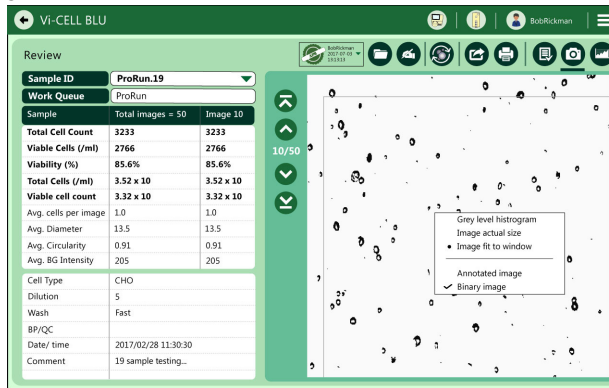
Vi-CELL BLU

BobRickman

Review

BobRickman 2017 07 03 191919

| Sample ID | ProRun.19 | |
|---|---|---|
| Work Queue | ProRun | |
| Sample | Total images = 50 | Image 10 |
| Total Cell Count | 3233 | 3233 |
| Viable Cells (/ml) | 2766 | 2766 |
| Viability (%) | 85.6% | 85.6% |
| Total Cells (/ml) | 3.52 x 10 | 3.52 x 10 |
| Viable cell count | 3.32 x 10 | 3.32 x 10 |
| Avg. cells per image | 1.0 | 1.0 |
| Avg. Diameter | 13.5 | 13.5 |
| Avg. Circularity | 0.91 | 0.91 |
| Avg. BG Intensity | 205 | 205 |

| Cell Type | CHO |
|---|---|
| Dilution | 5 |
| Wash | Fast |
| BP/QC | |
| Date/ time | 2017/02/28 11:30:30 |
| Comment | 19 sample testing... |

10/50

Grey level histrogram
Image actual size
• Image fit to window
Annotated image
✓ Binary image